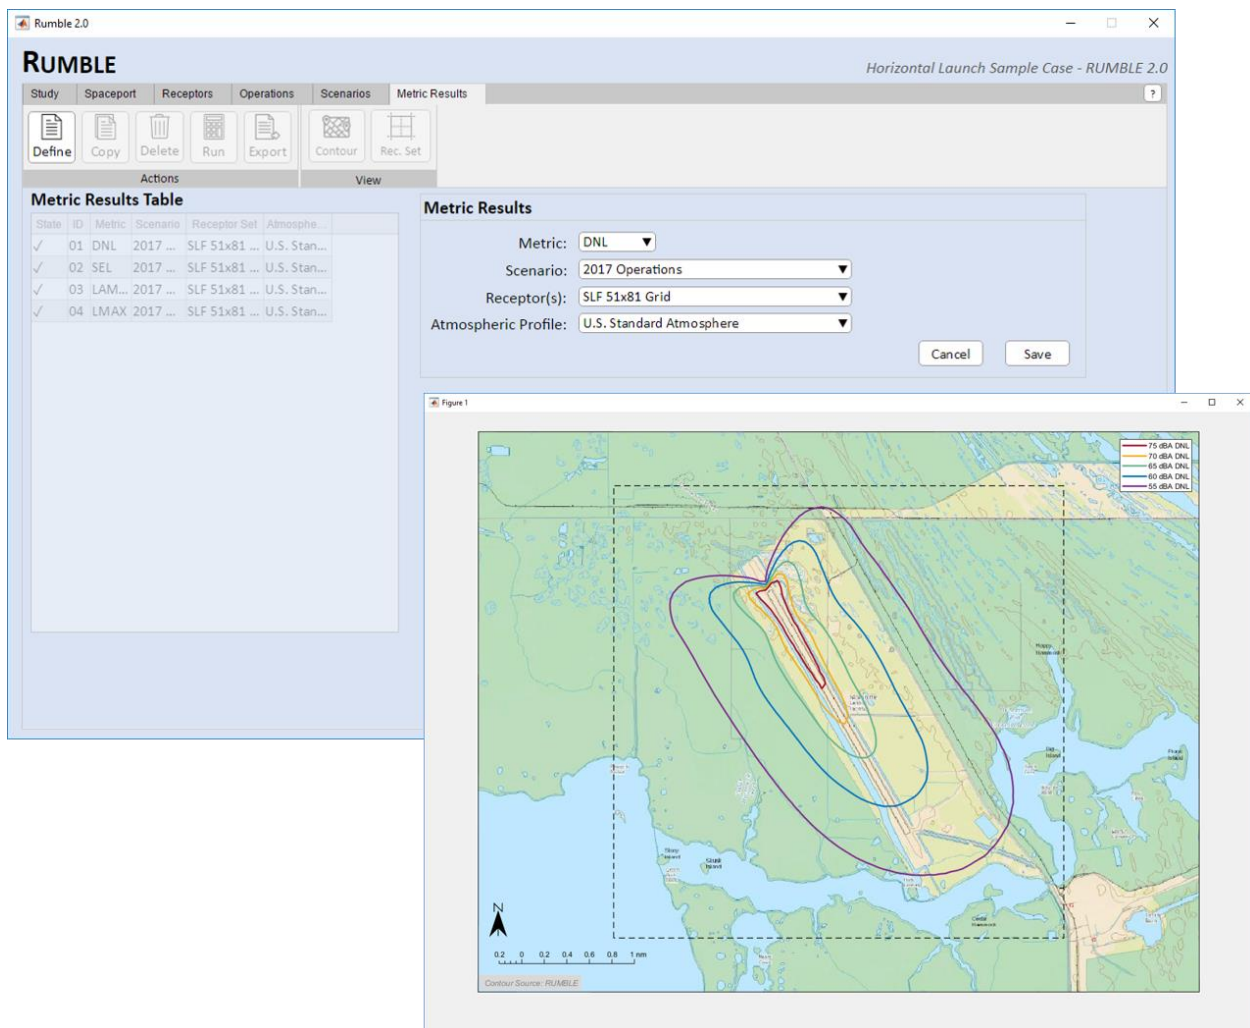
Rumble 2.0

RUMBLE

Horizontal Launch Sample Case - RUMBLE 2.0

Study | Spaceport | Receptors | Operations | Scenarios | Metric Results

?

Define | Copy | Delete | Run | Export | Contour | Rec. Set

Actions | View

Metric Results Table

| State | ID | Metric | Scenario | Receptor Set | Atmosphe... |
|---|---|---|---|---|---|
| ✓ | 01 | DNL | 2017 ... | SLF 51x81 ... | U.S. Stan... |
| ✓ | 02 | SEL | 2017 ... | SLF 51x81 ... | U.S. Stan... |
| ✓ | 03 | LAM... | 2017 ... | SLF 51x81 ... | U.S. Stan... |
| ✓ | 04 | LMAX | 2017 ... | SLF 51x81 ... | U.S. Stan... |

Metric Results

Metric: DNL

Scenario: 2017 Operations

Receptor(s): SLF 51x81 Grid

Atmospheric Profile: U.S. Standard Atmosphere

Cancel | Save

Figure 1

75 dBA DNL
70 dBA DNL
65 dBA DNL
60 dBA DNL
55 dBA DNL

N

0.2 0 0.2 0.4 0.6 0.8 1 nm

Contour Source: RUMBLE